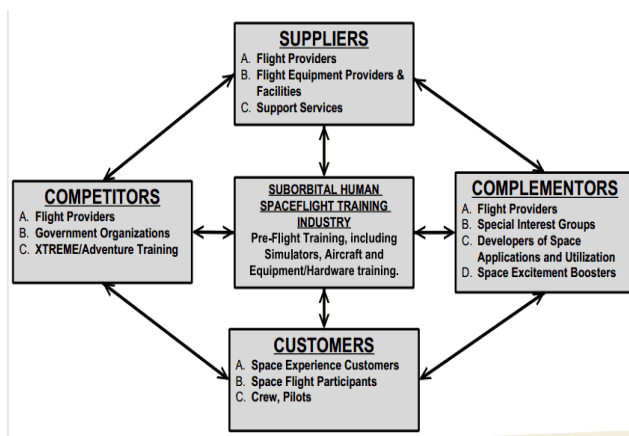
SUPPLIERS
A. Flight Providers
B. Flight Equipment Providers & Facilities
C. Support Services

COMPETITORS
A. Flight Providers
B. Government Organizations
C. XTREME/Adventure Training

SUBORBITAL HUMAN SPACEFLIGHT TRAINING INDUSTRY
Pre-Flight Training, including Simulators, Aircraft and Equipment/Hardware training.

COMPLEMENTORS
A. Flight Providers
B. Special Interest Groups
C. Developers of Space Applications and Utilization
D. Space Excitement Boosters

CUSTOMERS
A. Space Experience Customers
B. Space Flight Participants
C. Crew, Pilots